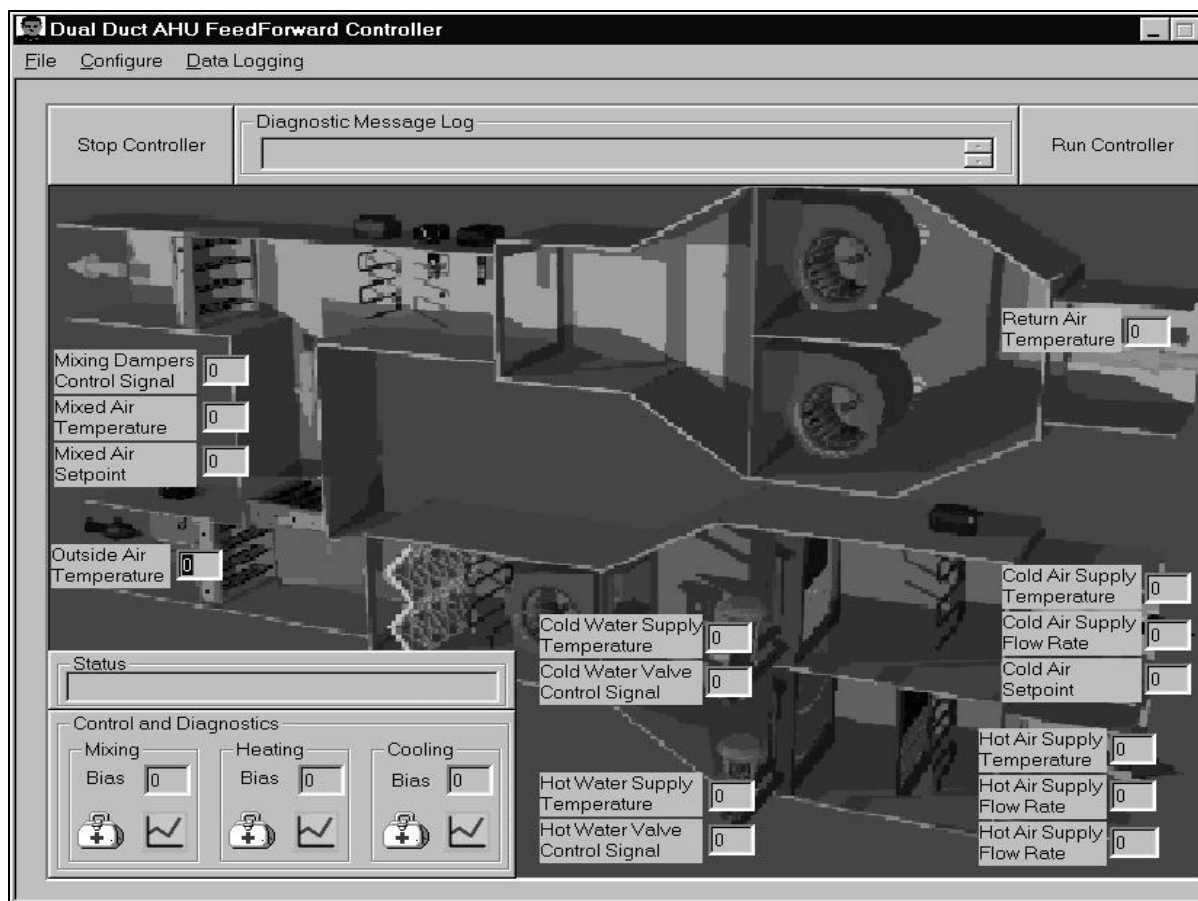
Dual Duct AHU FeedForward Controller

File Configure Data Logging

Stop Controller

Diagnostic Message Log

Run Controller

Return Air Temperature 0

Mixing Dampers Control Signal 0

Mixed Air Temperature 0

Mixed Air Setpoint 0

Outside Air Temperature 0

Cold Air Supply Temperature 0

Cold Air Supply Flow Rate 0

Cold Air Setpoint 0

Cold Water Supply Temperature 0

Cold Water Valve Control Signal 0

Status

Control and Diagnostics

Mixing
Bias 0

Heating
Bias 0

Cooling
Bias 0

Hot Air Supply Temperature 0

Hot Air Supply Flow Rate 0

Hot Air Supply Flow Rate 0

Hot Water Supply Temperature 0

Hot Water Valve Control Signal 0